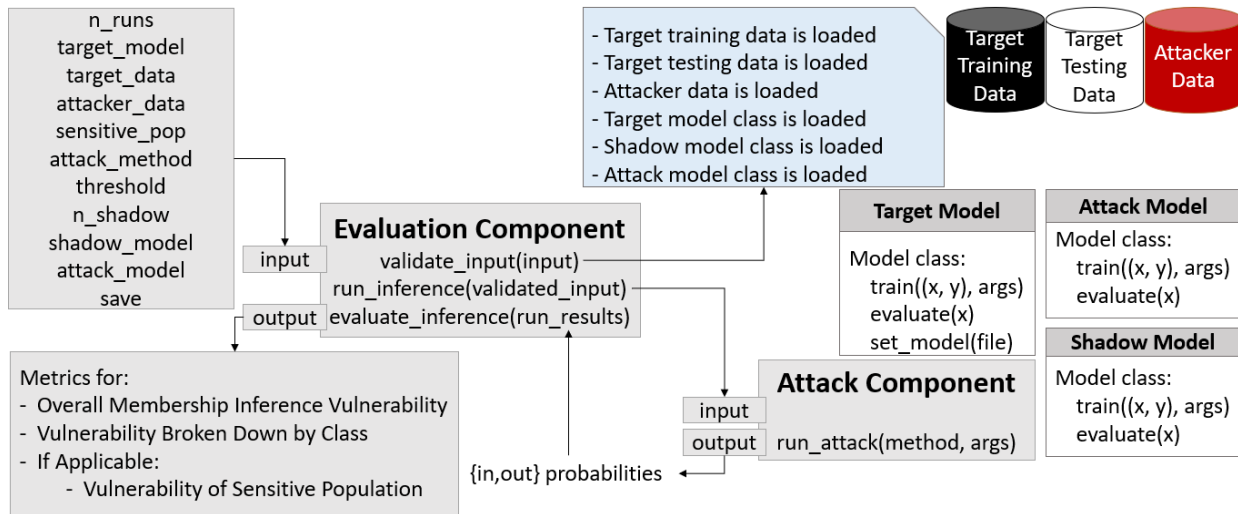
n_runs
target_model
target_data
attacker_data
sensitive_pop
attack_method
threshold
n_shadow
shadow_model
attack_model
save

- Target training data is loaded
- Target testing data is loaded
- Attacker data is loaded
- Target model class is loaded
- Shadow model class is loaded
- Attack model class is loaded

Target Training Data

Target Testing Data

Attacker Data

input

Evaluation Component
validate_input(input)
run_inference(validated_input)
evaluate_inference(run_results)

output

Target Model
Model class:
train((x, y), args)
evaluate(x)
set_model(file)

Attack Model
Model class:
train((x, y), args)
evaluate(x)

Shadow Model
Model class:
train((x, y), args)
evaluate(x)

Metrics for:
- Overall Membership Inference Vulnerability
- Vulnerability Broken Down by Class
- If Applicable:
- Vulnerability of Sensitive Population

Attack Component
input
output
run_attack(method, args)

{in,out} probabilities